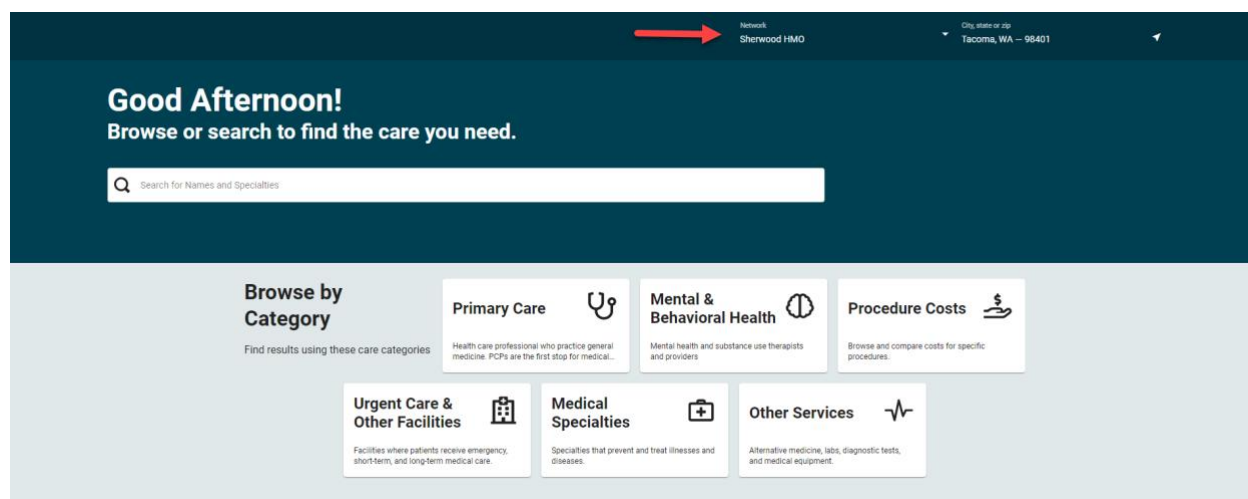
Network
Sherwood HMO

City, state or zip
Tacoma, WA – 98401

Good Afternoon!
Browse or search to find the care you need.

Search for Names and Specialties

Browse by Category
Find results using these care categories

Primary Care
Health care professional who practice general medicine. PCPs are the first stop for medical...

Mental & Behavioral Health
Mental health and substance use therapists and providers

Procedure Costs
Browse and compare costs for specific procedures.

Urgent Care & Other Facilities
Facilities where patients receive emergency, short-term, and long-term medical care.

Medical Specialties
Specialties that prevent and treat illnesses and diseases.

Other Services
Alternative medicine, labs, diagnostic tests, and medical equipment.